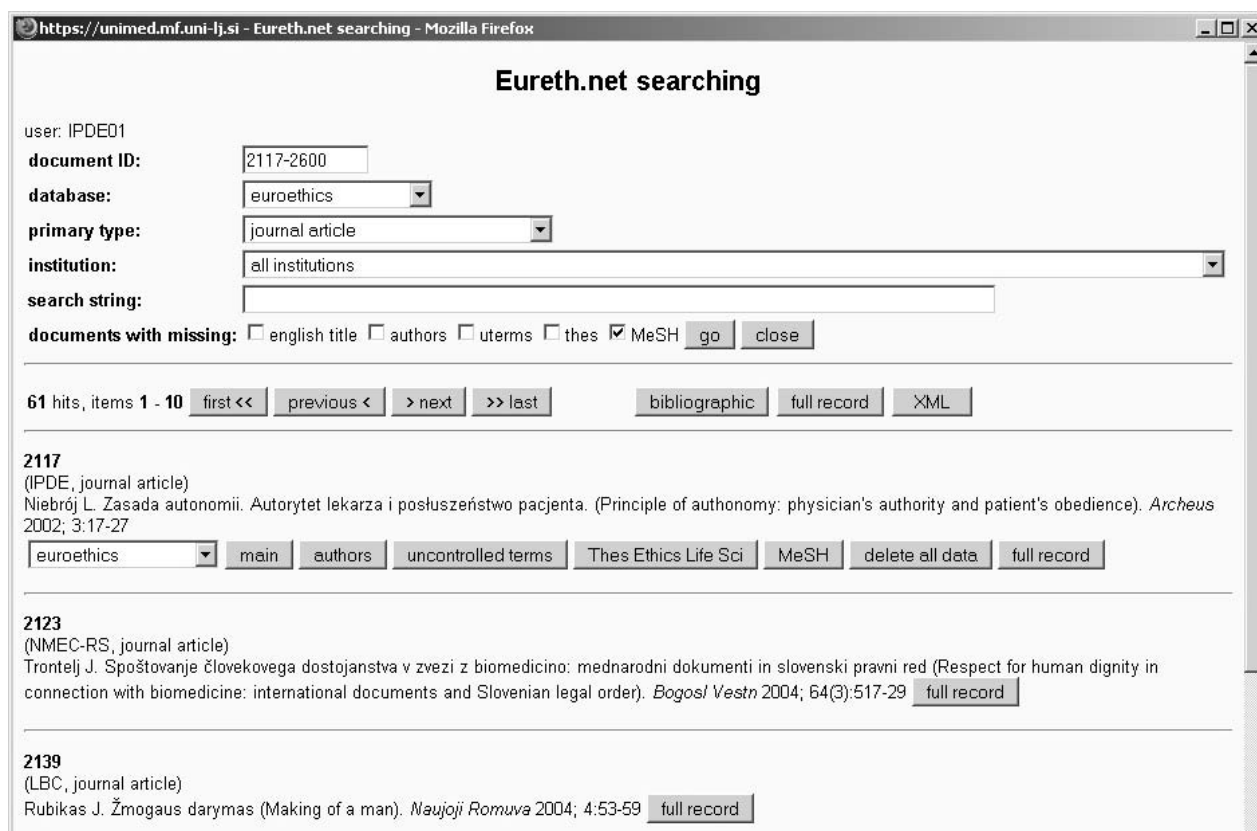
https://unimed.mf.uni-lj.si - Eureth.net searching - Mozilla Firefox

Eureth.net searching

user: IPDE01

document ID: 2117-2600

database: euroethics

primary type: journal article

institution: all institutions

search string:

documents with missing: english title authors uterms thes MeSH go close

61 hits, items 1 - 10 first << previous < > next >> last bibliographic full record XML

2117
(IPDE, journal article)
Niebrój L. Zasada autonomii. Autorytet lekarza i posłuszeństwo pacjenta. (Principle of authonomy: physician's authority and patient's obedience). Archeus 2002; 3:17-27

euroethics main authors uncontrolled terms Thes Ethics Life Sci MeSH delete all data full record

2123
(NMEC-RS, journal article)
Trontelj J. Spoštovanje človekovega dostojanstva v zvezi z biomedicino: mednarodni dokumenti in slovenski pravni red (Respect for human dignity in connection with biomedicine: international documents and Slovenian legal order). Bogosl Vestn 2004; 64(3):517-29 full record

2139
(LBC, journal article)
Rubikas J. Žmogaus darymas (Making of a man). Naujoji Romuva 2004; 4:53-59 full record